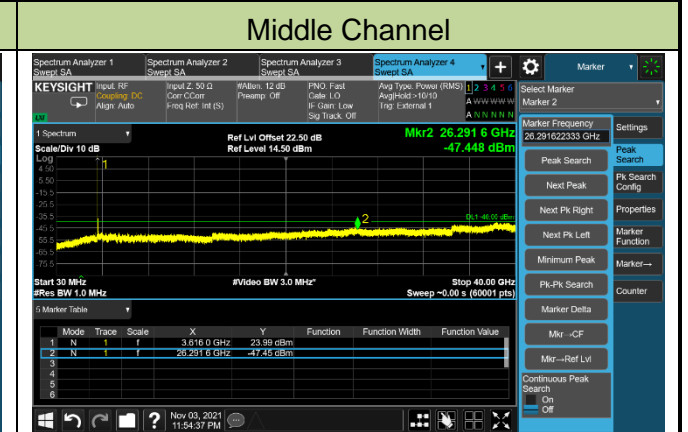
Middle Channel

Spectrum Analyzer 1
Swept SA

Spectrum Analyzer 2
Swept SA

Spectrum Analyzer 3
Swept SA

Spectrum Analyzer 4
Swept SA

Marker

KEYSIGHT
Input: RF
Coupling: DC
Align: Auto

Input Z: 50 Ω
Corr CCorr
Freq Ref: Int (S)

#Atten: 12 dB
Preamp: Off

PNO: Fast
Gate: LO
IF Gain: Low
Sig Track: Off

Avg Type: Power (RMS)
Avg|Hold:>10/10
Trig: External 1

1 2 3 4 5 6
A WWWWW
A N N N N N

Select Marker
Marker 2

1 Spectrum

Scale/Div 10 dB

Ref Lvl Offset 22.50 dB
Ref Level 14.50 dBm

Mkr2 26.291 6 GHz
-47.448 dBm

Log
4.50
-5.50
-15.5
-25.5
-35.5
-45.5
-55.5
-65.5
-75.5

DL1 -40.00 dBm

Start 30 MHz
#Res BW 1.0 MHz

#Video BW 3.0 MHz*

Stop 40.00 GHz
Sweep ~0.00 s (60001 pts)

5 Marker Table

| | Mode | Trace | Scale | X | Y | Function | Function Width | Function Value |
|---|---|---|---|---|---|---|---|---|
| 1 | N | 1 | f | 3.616 0 GHz | 23.99 dBm | | | |
| 2 | N | 1 | f | 26.291 6 GHz | -47.45 dBm | | | |
| 3 | | | | | | | | |
| 4 | | | | | | | | |
| 5 | | | | | | | | |
| 6 | | | | | | | | |

Marker Frequency
26.291622333 GHz

Peak Search
Next Peak
Next Pk Right
Next Pk Left
Minimum Peak
Pk-Pk Search
Marker Delta
Mkr→CF
Mkr→Ref Lvl

Continuous Peak Search
On
Off

Settings
Peak Search
Pk Search Config
Properties
Marker Function
Marker→
Counter

Nov 03, 2021
11:54:37 PM